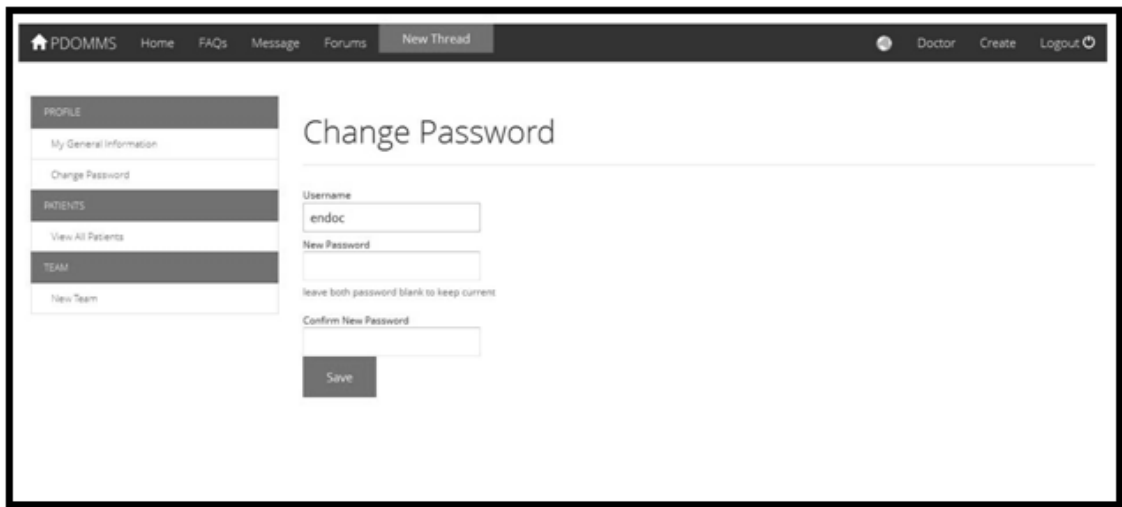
PDOMMS Home FAQs Message Forums New Thread Doctor Create Logout

PROFILE

My General Information

Change Password

PATIENTS

View All Patients

TEAM

New Team

Change Password

Username

endoc

New Password

leave both password blank to keep current

Confirm New Password

Save